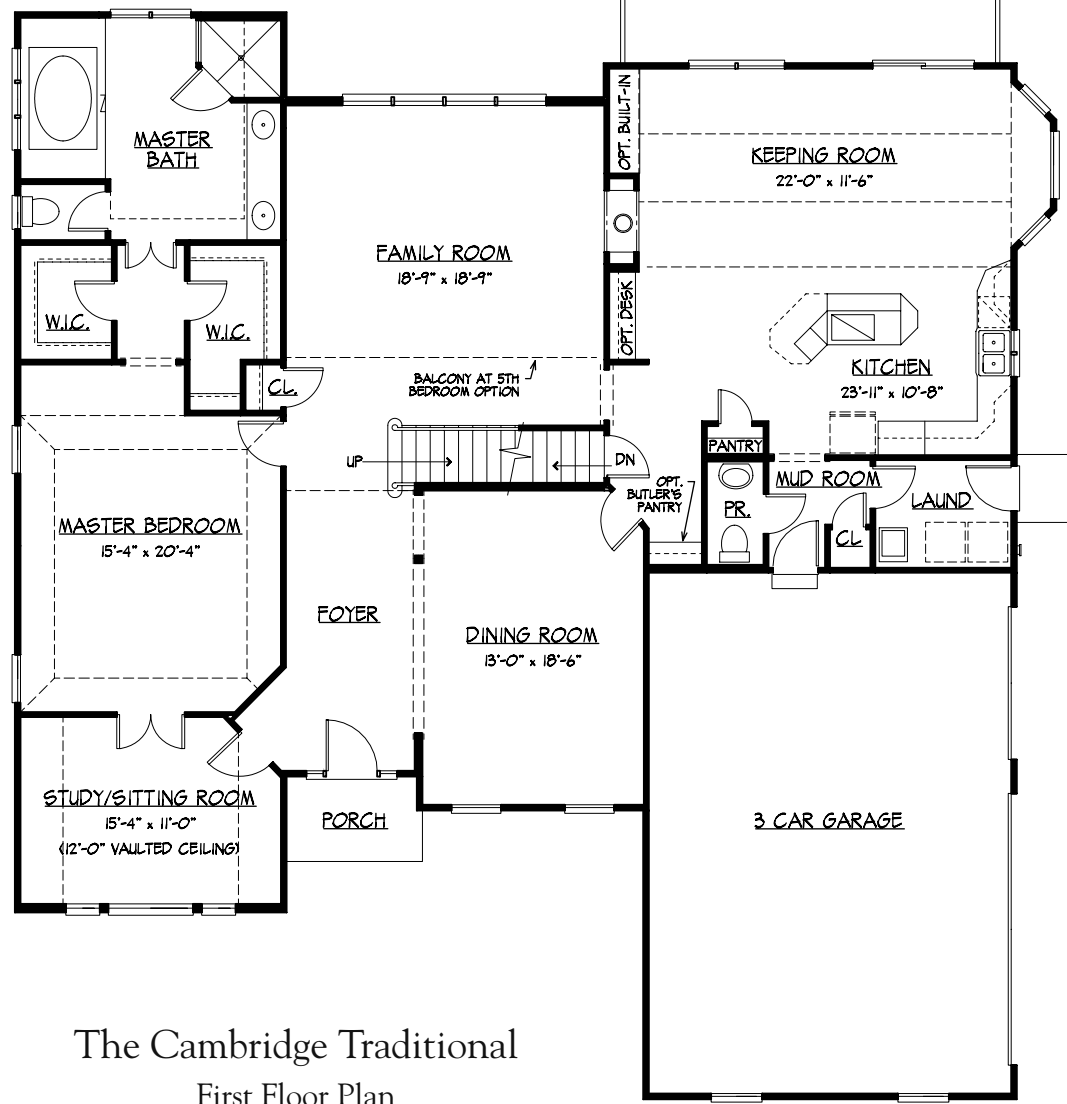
MASTER BATH

OPT. BUILT-IN

KEEPING ROOM
22'-0" x 11'-6"

FAMILY ROOM
18'-9" x 18'-9"

OPT. DESK

W.I.C.

W.I.C.

KITCHEN
23'-11" x 10'-8"

CL.

BALCONY AT 5TH BEDROOM OPTION

UP

DN

PANTRY

MUD ROOM

OPT. BUTLER'S PANTRY

PR.

LAUND

CL

MASTER BEDROOM
15'-4" x 20'-4"

FOYER

DINING ROOM
13'-0" x 18'-6"

STUDY/SITTING ROOM
15'-4" x 11'-0"
(12'-0" VAULTED CEILING)

PORCH

3 CAR GARAGE

The Cambridge Traditional
First Floor Plan